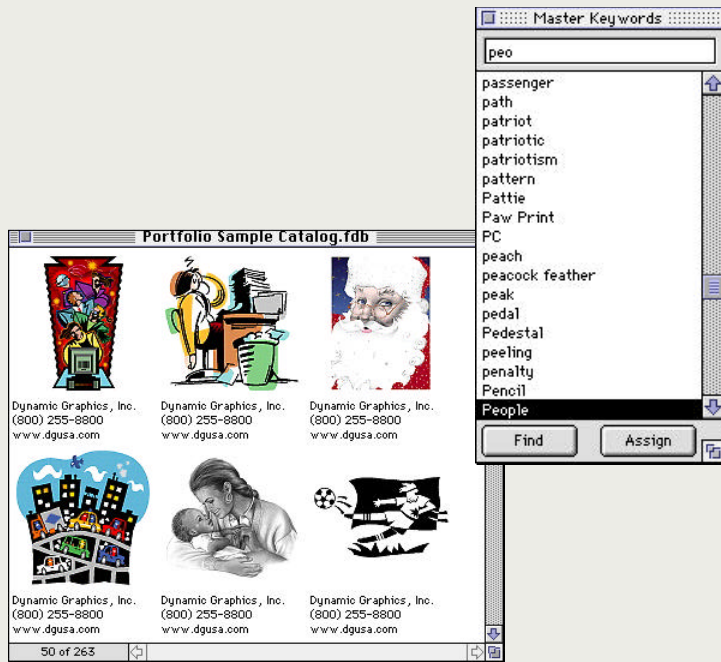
Master Keywords

peo

passenger
path
patriot
patriotic
patriotism
pattern
Pattie
Paw Print
PC
peach
peacock feather
peak
pedal
Pedestal
peeling
penalty
Pencil
People

Find
Assign

Portfolio Sample Catalog.fdb

Dynamic Graphics, Inc.
(800) 255-8800
www.dgusa.com

Dynamic Graphics, Inc.
(800) 255-8800
www.dgusa.com

Dynamic Graphics, Inc.
(800) 255-8800
www.dgusa.com

Dynamic Graphics, Inc.
(800) 255-8800
www.dgusa.com

Dynamic Graphics, Inc.
(800) 255-8800
www.dgusa.com

Dynamic Graphics, Inc.
(800) 255-8800
www.dgusa.com

50 of 263